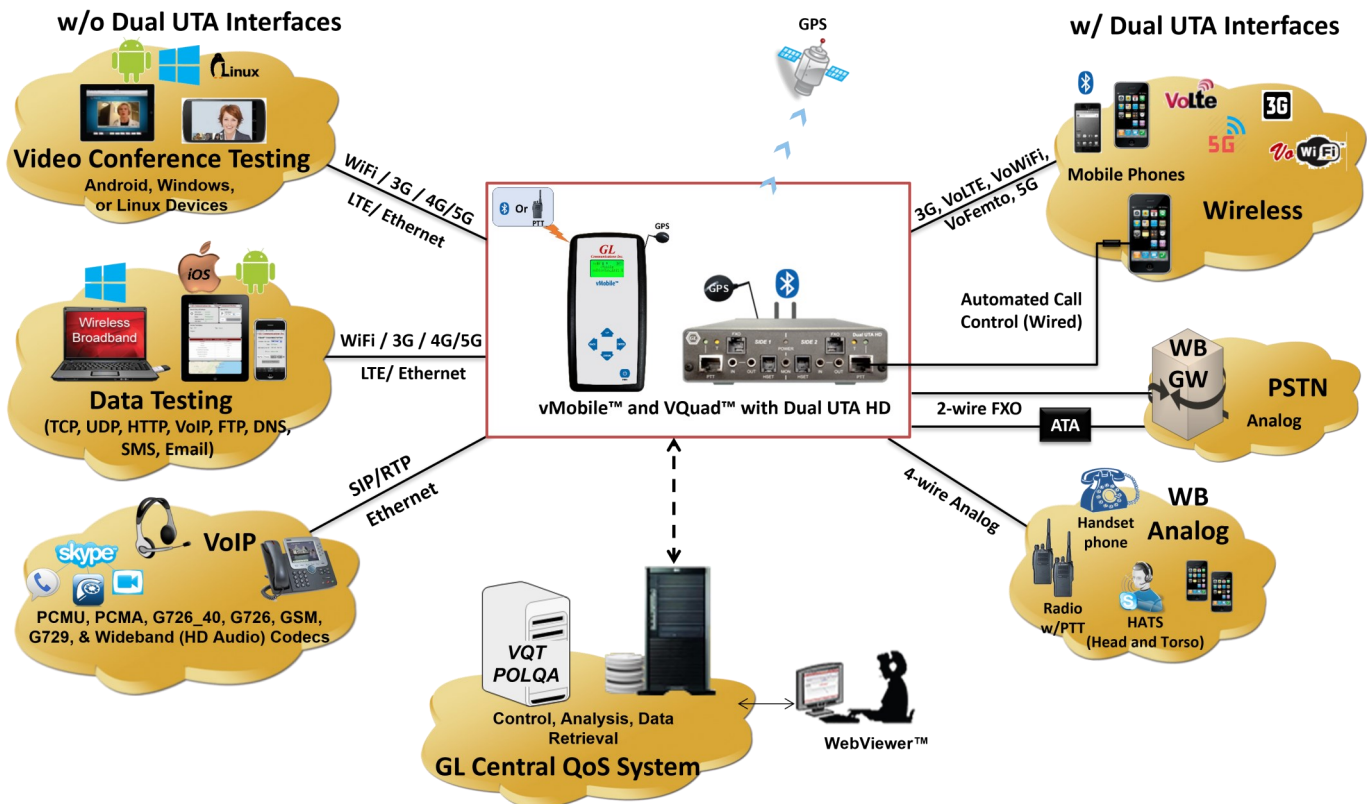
w/o Dual UTA Interfaces

Linux

Video Conference Testing
Android, Windows, or Linux Devices

WiFi / 3G / 4G/5G
LTE/ Ethernet

GPS

w/ Dual UTA Interfaces

VoLte
3G
5G
Vo WiFi

Mobile Phones

Wireless

3G, VoLTE, VoWiFi, VoFemto, 5G

Or
PTT

GL
vMobile

GPS

GPS

SIDE 1
SIDE 2
Dual UTA HD

iOS

Wireless Broadband

Data Testing
(TCP, UDP, HTTP, VoIP, FTP, DNS, SMS, Email)

WiFi / 3G / 4G/5G
LTE/ Ethernet

vMobile™ and VQuad™ with Dual UTA HD

Automated Call Control (Wired)

WB
GW

PSTN
Analog

2-wire FXO

ATA

SIP/RTP
Ethernet

skype

VoIP

PCMU, PCMA, G726_40, G726, GSM, G729, & Wideband (HD Audio) Codecs

4-wire Analog

Handset phone

WB
Analog

Radio w/PTT

HATS (Head and Torso)

VQT
POLQA

Control, Analysis, Data Retrieval

GL Central QoS System

WebViewer™